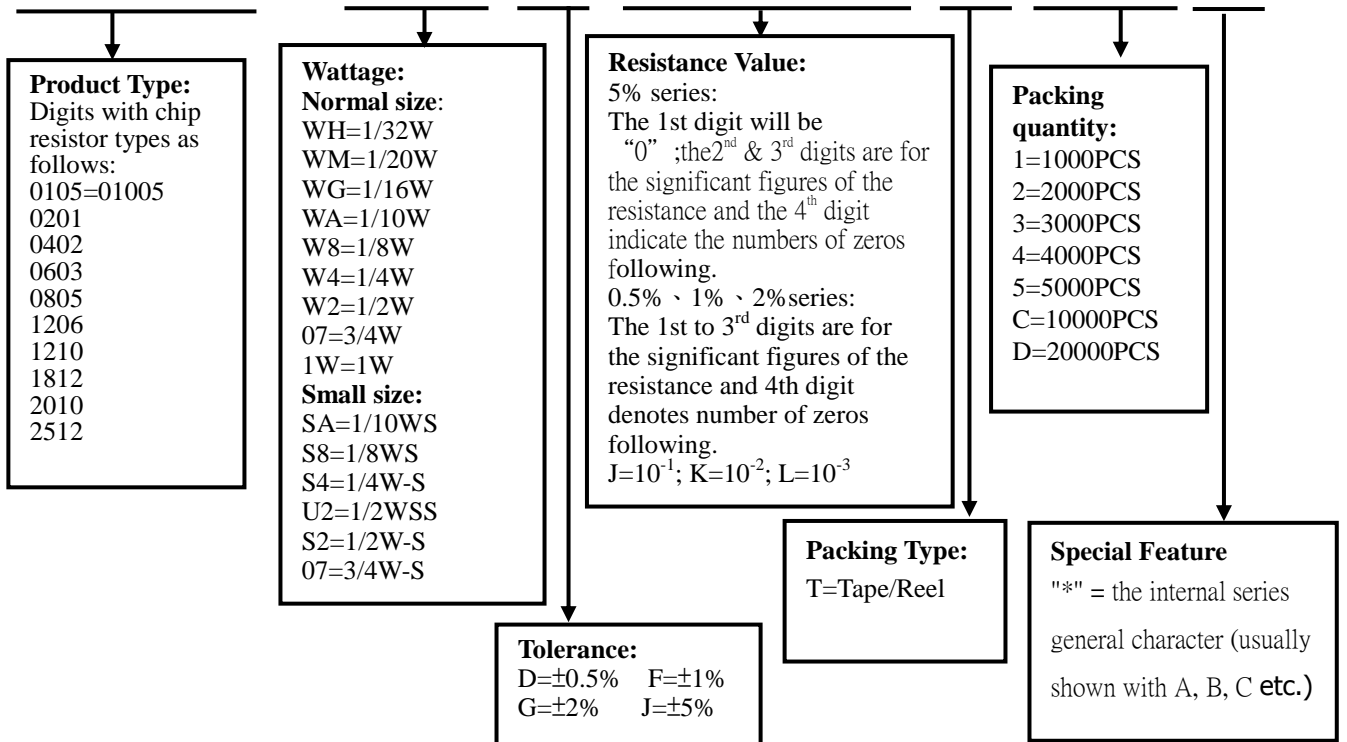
**Product Type:**
Digits with chip resistor types as follows:
0105=01005
0201
0402
0603
0805
1206
1210
1812
2010
2512

**Wattage:**
**Normal size**:
WH=1/32W
WM=1/20W
WG=1/16W
WA=1/10W
W8=1/8W
W4=1/4W
W2=1/2W
07=3/4W
1W=1W
**Small size:**
SA=1/10WS
S8=1/8WS
S4=1/4W-S
U2=1/2WSS
S2=1/2W-S
07=3/4W-S

**Tolerance:**
D=±0.5% F=±1%
G=±2% J=±5%

**Resistance Value:**
5% series:
The 1st digit will be "0" ;the$2^{nd}$ & $3^{rd}$ digits are for the significant figures of the resistance and the $4^{th}$ digit indicate the numbers of zeros following.
0.5% 、1% 、2%series:
The 1st to $3^{rd}$ digits are for the significant figures of the resistance and 4th digit denotes number of zeros following.
$J=10^{-1}$; $K=10^{-2}$; $L=10^{-3}$

**Packing Type:**
T=Tape/Reel

**Packing quantity:**
1=1000PCS
2=2000PCS
3=3000PCS
4=4000PCS
5=5000PCS
C=10000PCS
D=20000PCS

**Special Feature**
"*" = the internal series general character (usually shown with A, B, C etc.)